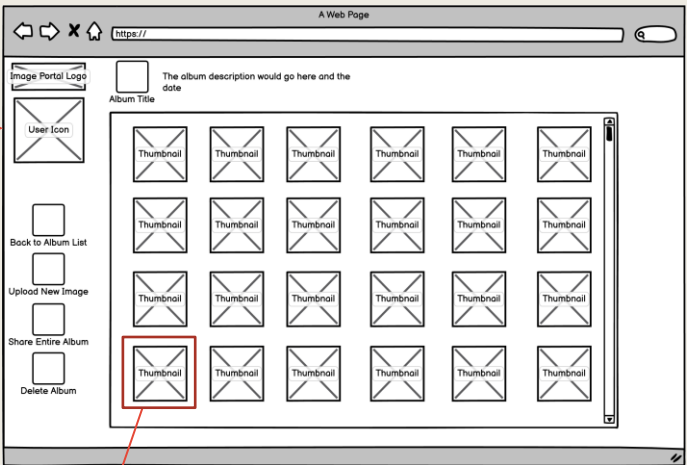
A Web Page

https://

Image Portal Logo

User Icon

Album Title

The album description would go here and the date

Back to Album List

Upload New Image

Share Entire Album

Delete Album

| Thumbnail | Thumbnail | Thumbnail | Thumbnail | Thumbnail | Thumbnail |
|---|---|---|---|---|---|
| Thumbnail | Thumbnail | Thumbnail | Thumbnail | Thumbnail | Thumbnail |
| Thumbnail | Thumbnail | Thumbnail | Thumbnail | Thumbnail | Thumbnail |
| Thumbnail | Thumbnail | Thumbnail | Thumbnail | Thumbnail | Thumbnail |